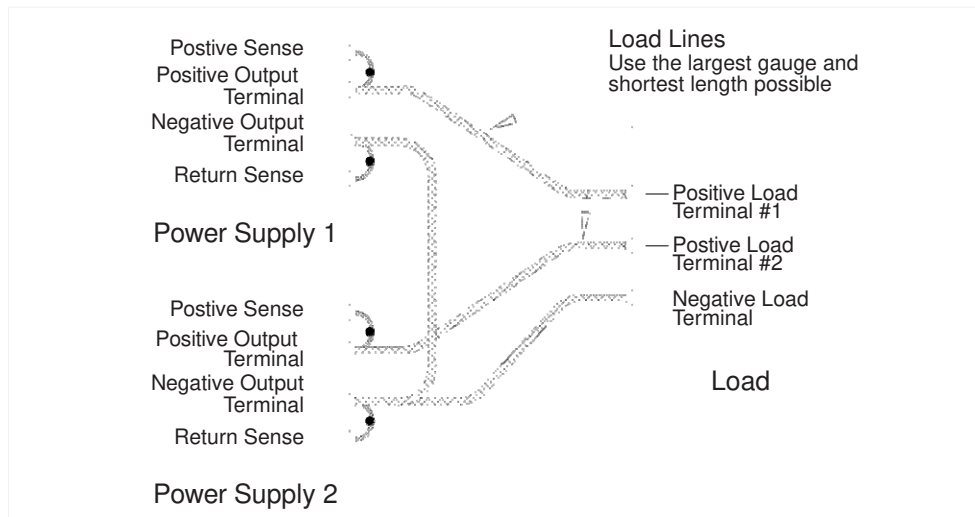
Postive Sense
Positive Output Terminal
Negative Output Terminal
Return Sense

Power Supply 1

Postive Sense
Positive Output Terminal
Negative Output Terminal
Return Sense

Power Supply 2

Load Lines
Use the largest gauge and shortest length possible

Positive Load Terminal #1
Postive Load Terminal #2
Negative Load Terminal

Load